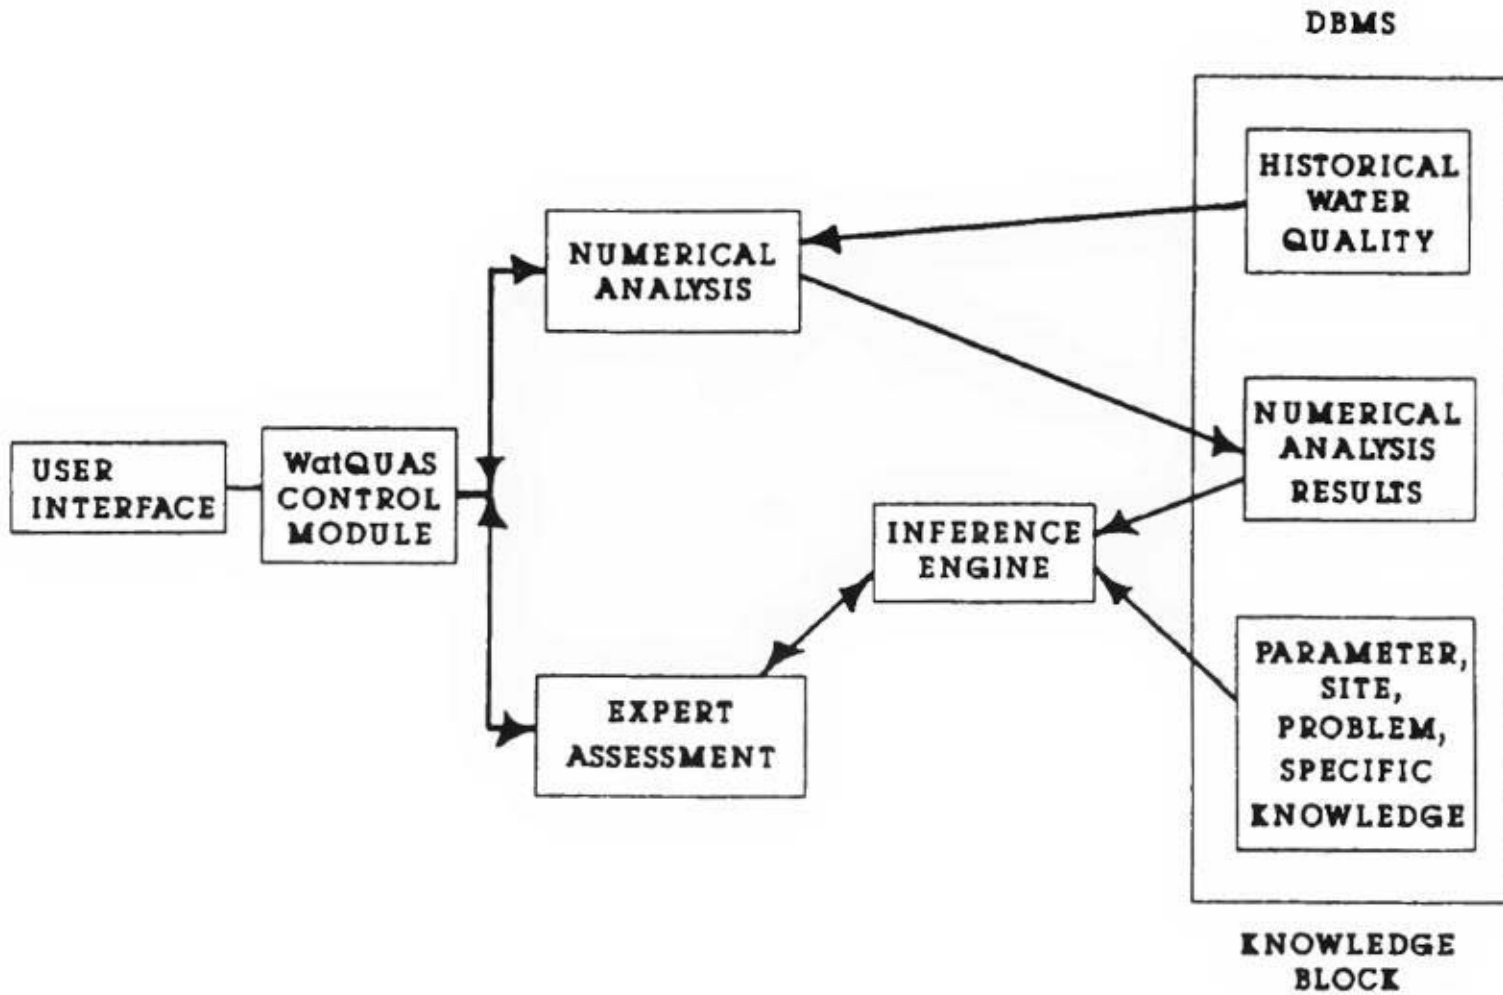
DBMS

USER INTERFACE

WatQUAS CONTROL MODULE

NUMERICAL ANALYSIS

EXPERT ASSESSMENT

INFERENCE ENGINE

HISTORICAL WATER QUALITY

NUMERICAL ANALYSIS RESULTS

PARAMETER, SITE, PROBLEM, SPECIFIC KNOWLEDGE

KNOWLEDGE BLOCK